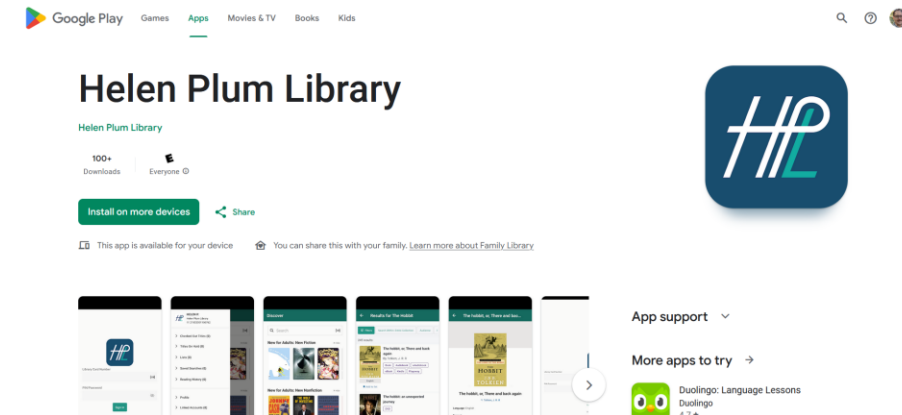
Google Play Games Apps Movies & TV Books Kids

Helen Plum Library

Helen Plum Library

100+
Downloads

E
Everyone

Install on more devices

Share

This app is available for your device

You can share this with your family. Learn more about Family Library

HPL

Discover

New for Adults: New Fiction

New for Adults: New Nonfiction

Results for The Hobbit

The hobbit, or, There and back again

The Hobbit

The hobbit, or, There and back again

App support

More apps to try

Duolingo: Language Lessons
Duolingo